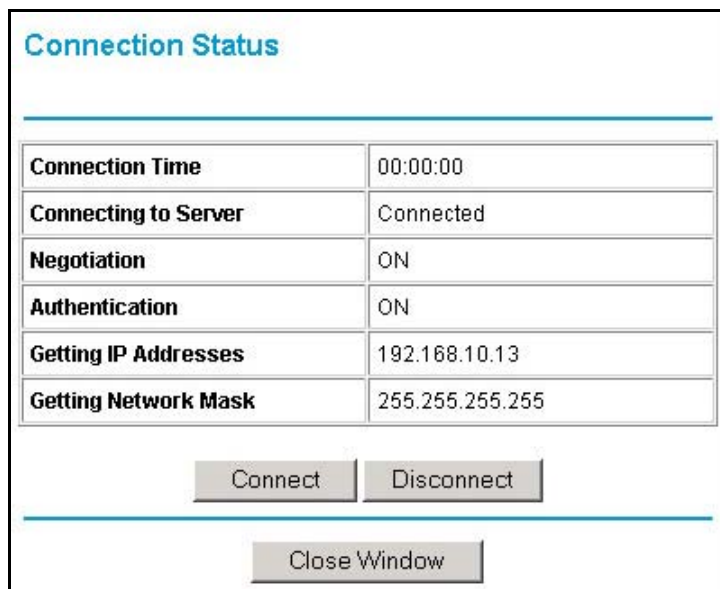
Connection Status

| Connection Time | 00:00:00 |
|---|---|
| Connecting to Server | Connected |
| Negotiation | ON |
| Authentication | ON |
| Getting IP Addresses | 192.168.10.13 |
| Getting Network Mask | 255.255.255.255 |

Connect Disconnect

Close Window